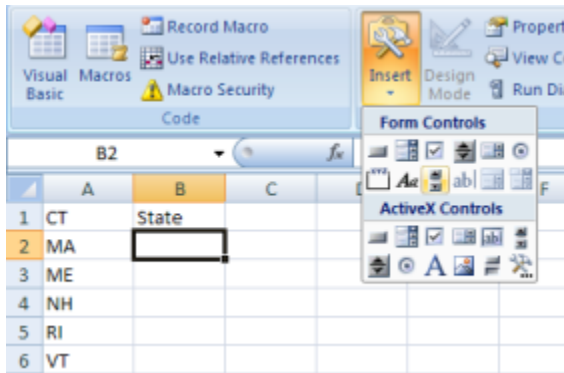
Visual Basic
Macros
Record Macro
Use Relative References
Macro Security
Code
Insert
Design Mode
Propert
View C
Run Di
Form Controls
ActiveX Controls
B2
$f_x$

|   | A | B | C |
|---|---|---|---|
| 1 | CT | State | |
| 2 | MA | | |
| 3 | ME | | |
| 4 | NH | | |
| 5 | RI | | |
| 6 | VT | | |

F